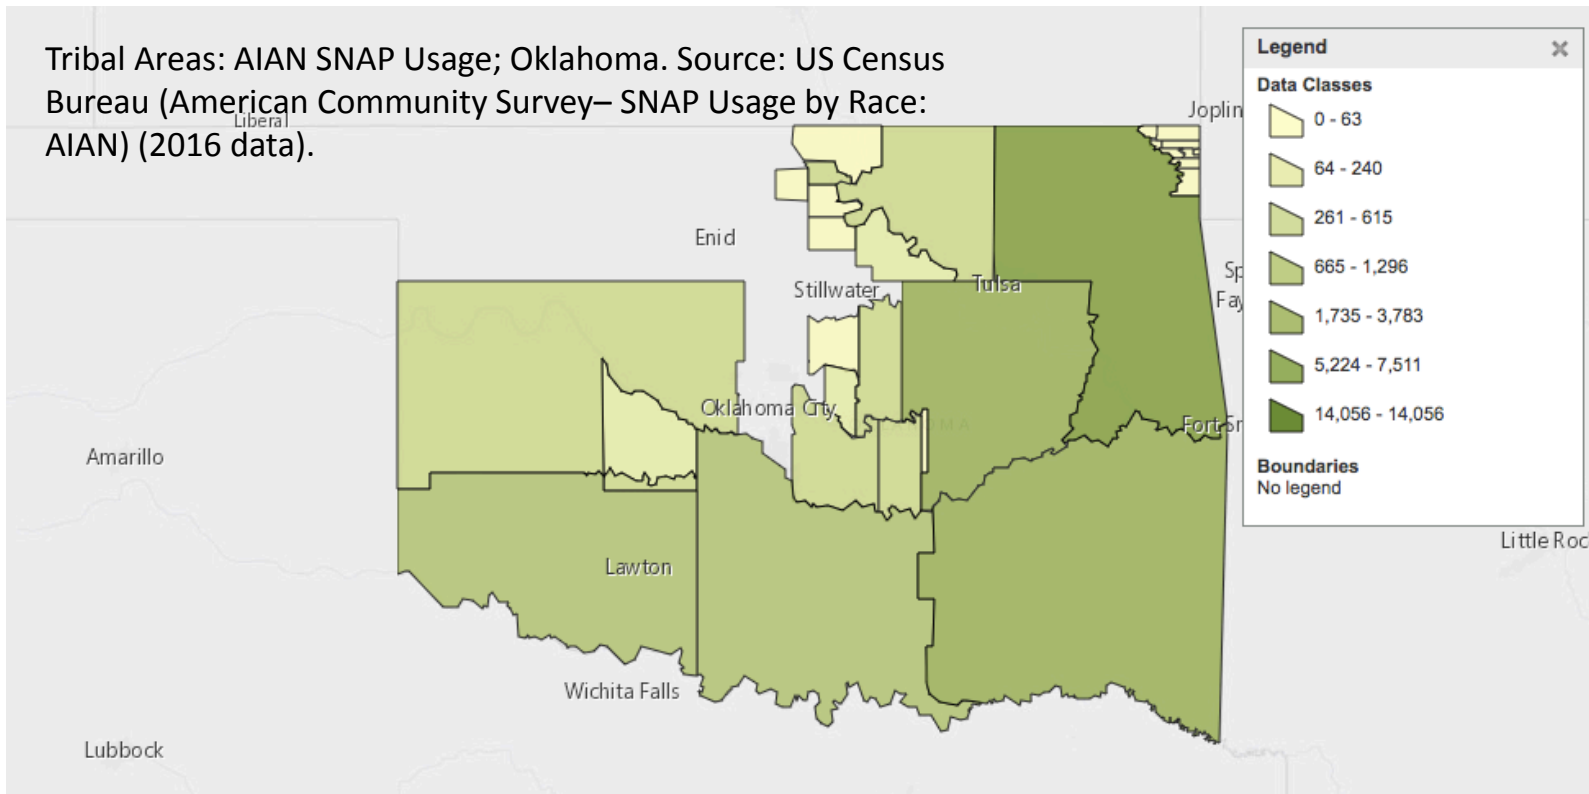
Tribal Areas: AIAN SNAP Usage; Oklahoma. Source: US Census Bureau (American Community Survey– SNAP Usage by Race: AIAN) (2016 data).

Liberal

Joplin

Enid

Stillwater

Tulsa

Sp

Fay

Oklahoma City

OMA

Fort Sm

Amarillo

Lawton

Wichita Falls

Lubbock

Little Roc

Legend
×
Data Classes
0 - 63
64 - 240
261 - 615
665 - 1,296
1,735 - 3,783
5,224 - 7,511
14,056 - 14,056
Boundaries
No legend